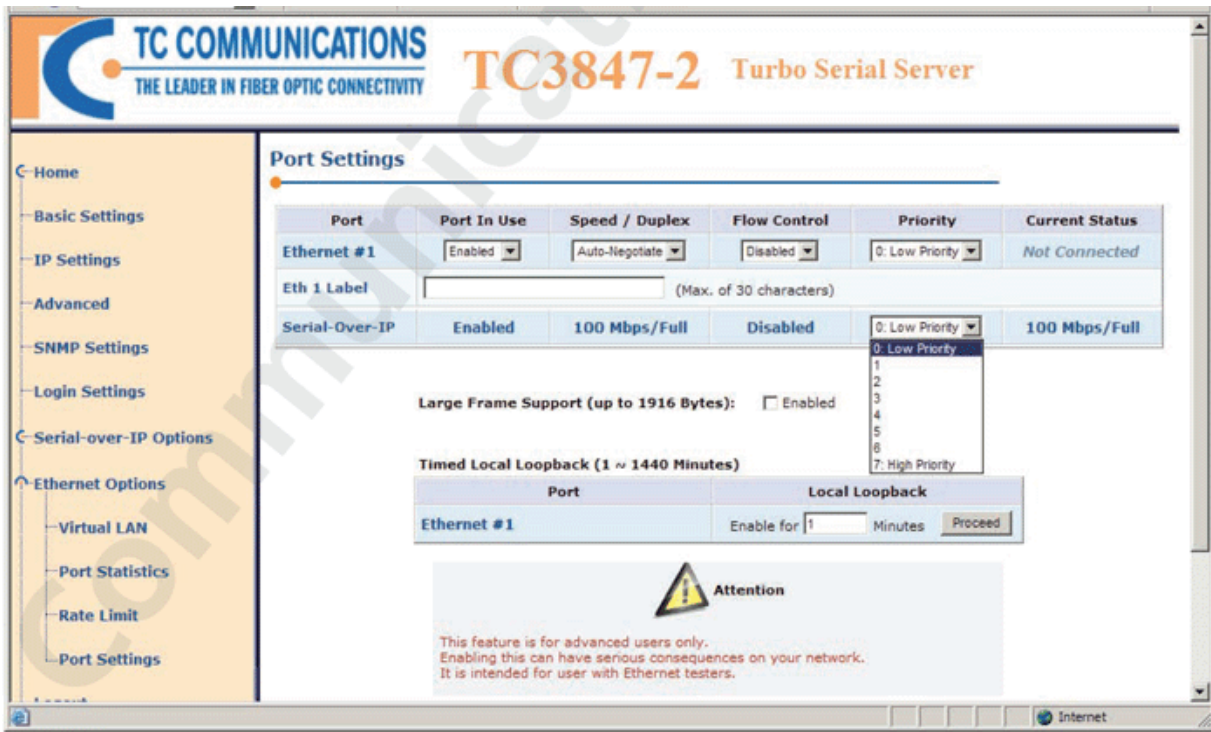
TC COMMUNICATIONS
THE LEADER IN FIBER OPTIC CONNECTIVITY
TC3847-2 Turbo Serial Server

Home
Basic Settings
IP Settings
Advanced
SNMP Settings
Login Settings
Serial-over-IP Options
Ethernet Options
Virtual LAN
Port Statistics
Rate Limit
Port Settings
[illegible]

Port Settings

| Port | Port In Use | Speed / Duplex | Flow Control | Priority | Current Status |
|---|---|---|---|---|---|
| Ethernet #1 | Enabled | Auto-Negotiate | Disabled | 0: Low Priority | Not Connected |
| Eth 1 Label | (Max. of 30 characters) | | | | |
| Serial-Over-IP | Enabled | 100 Mbps/Full | Disabled | 0: Low Priority | 100 Mbps/Full |

0: Low Priority
1
2
3
4
5
6
7: High Priority

Large Frame Support (up to 1916 Bytes): Enabled

Timed Local Loopback (1 ~ 1440 Minutes)

| Port | Local Loopback |
|---|---|
| Ethernet #1 | Enable for 1 Minutes Proceed |

Attention

This feature is for advanced users only.
Enabling this can have serious consequences on your network.
It is intended for user with Ethernet testers.

Internet